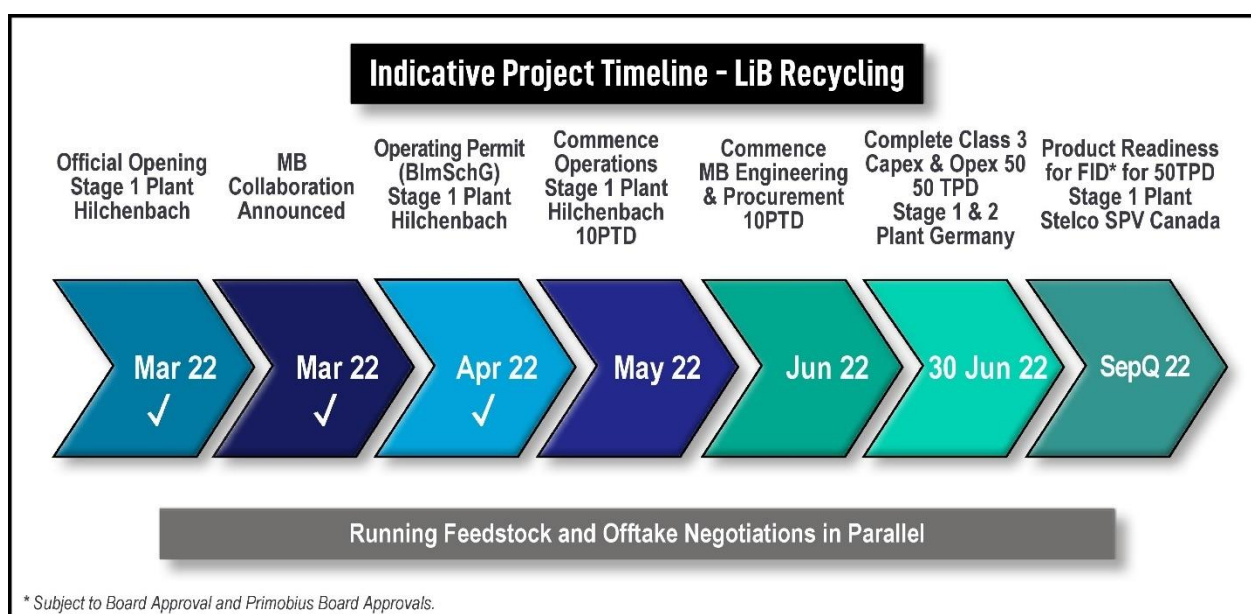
Indicative Project Timeline - LiB Recycling

Official Opening Stage 1 Plant Hilchenbach

MB Collaboration Announced

Operating Permit (BImSchG) Stage 1 Plant Hilchenbach

Commence Operations Stage 1 Plant Hilchenbach 10PTD

Commence MB Engineering & Procurement 10PTD

Complete Class 3 Capex & Opex 50 50 TPD Stage 1 & 2 Plant Germany

Product Readiness for FID* for 50TPD Stage 1 Plant Stelco SPV Canada

Mar 22 ✓

Mar 22 ✓

Apr 22 ✓

May 22

Jun 22

30 Jun 22

SepQ 22

Running Feedstock and Offtake Negotiations in Parallel

* Subject to Board Approval and Primobius Board Approvals.